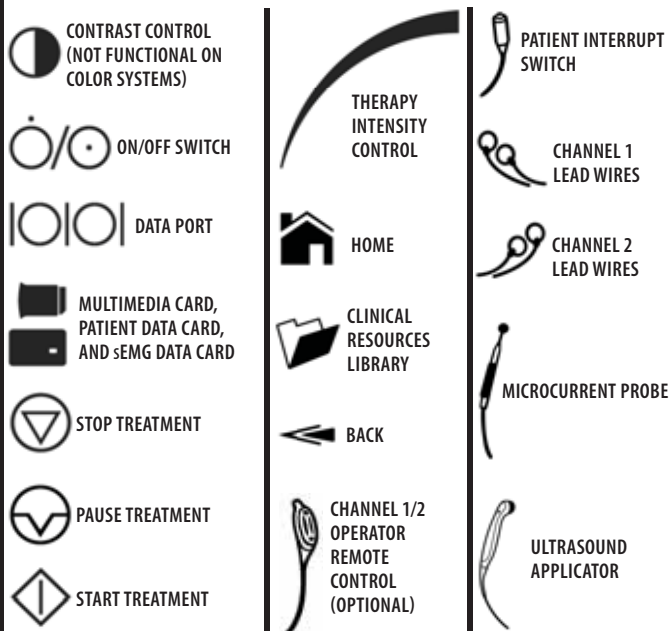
CONTRAST CONTROL (NOT FUNCTIONAL ON COLOR SYSTEMS)

ON/OFF SWITCH

DATA PORT

MULTIMEDIA CARD, PATIENT DATA CARD, AND sEMG DATA CARD

STOP TREATMENT

PAUSE TREATMENT

START TREATMENT

THERAPY INTENSITY CONTROL

HOME

CLINICAL RESOURCES LIBRARY

BACK

CHANNEL 1/2 OPERATOR REMOTE CONTROL (OPTIONAL)

PATIENT INTERRUPT SWITCH

CHANNEL 1 LEAD WIRES

CHANNEL 2 LEAD WIRES

MICROCURRENT PROBE

ULTRASOUND APPLICATOR